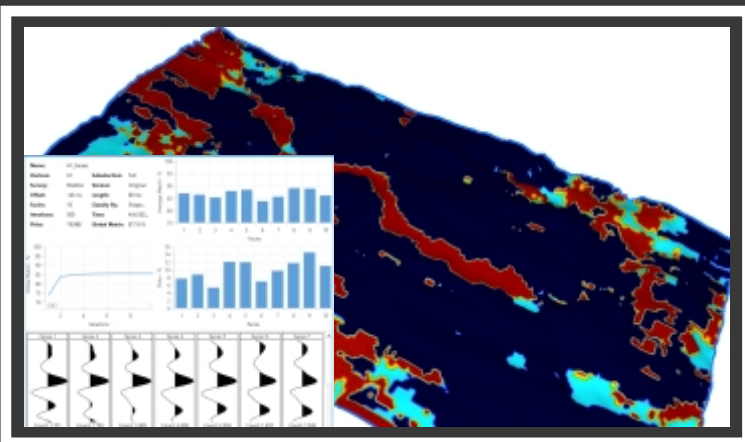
Name: Section: Survey: Offset: Cycles: Iterations: Filter:

Subsection: Version: Length: Classify by: Time: Global Match:

Trace 1 Trace 2 Trace 3 Trace 4 Trace 5 Trace 6 Trace 7

Iterations

Cycles

Traces